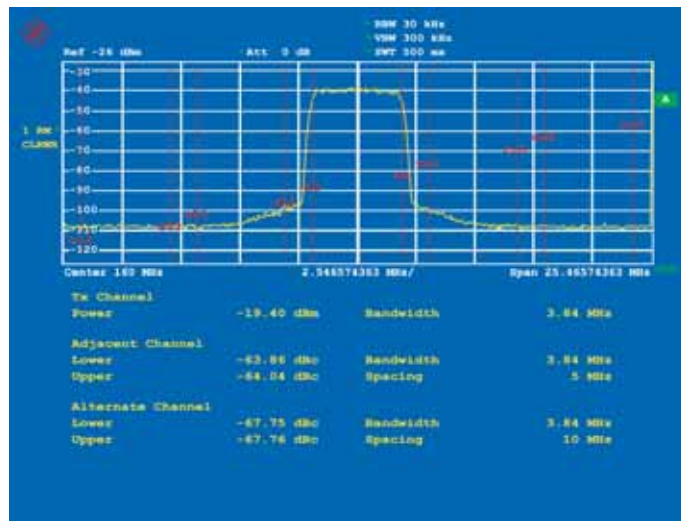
* RBW 30 kHz
* VBW 300 kHz
* SWT 500 ms

Ref -26 dBm Att 0 dB

-30
-40
-50
-60
-70
-80
-90
-100
-110
-120

1 RM
CLRWR

A

Center 160 MHz 2.546574363 MHz/ Span 25.46574363 MHz

Tx Channel
Power -19.40 dBm Bandwidth 3.84 MHz

Adjacent Channel
Lower -63.86 dBc Bandwidth 3.84 MHz
Upper -64.04 dBc Spacing 5 MHz

Alternate Channel
Lower -67.75 dBc Bandwidth 3.84 MHz
Upper -67.76 dBc Spacing 10 MHz